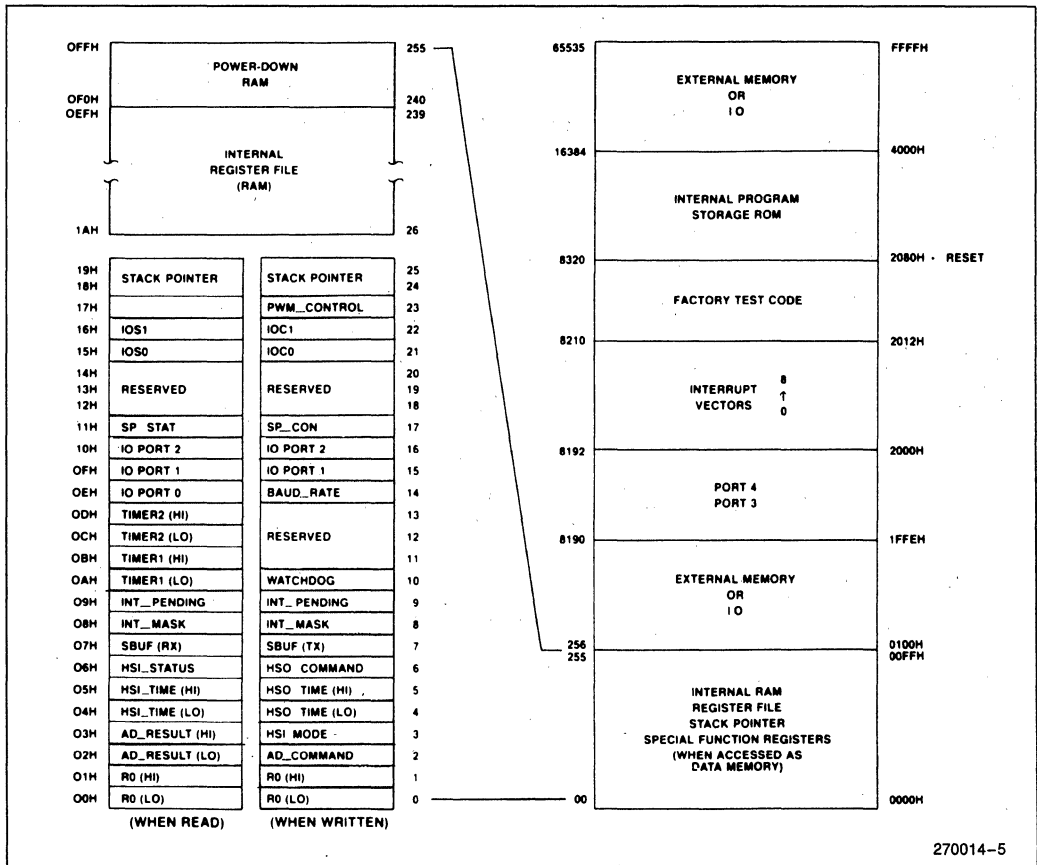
OFFH POWER-DOWN RAM 255
OFOH 240
OEFH 239
INTERNAL REGISTER FILE (RAM)
1AH 26

| | (WHEN READ) | (WHEN WRITTEN) | |
|---|---|---|---|
| 19H 18H | STACK POINTER | STACK POINTER | 25 24 |
| 17H | | PWM_CONTROL | 23 |
| 16H | IOS1 | IOC1 | 22 |
| 15H | IOS0 | IOC0 | 21 |
| 14H 13H 12H | RESERVED | RESERVED | 20 19 18 |
| 11H | SP STAT | SP_CON | 17 |
| 10H | IO PORT 2 | IO PORT 2 | 16 |
| OFH | IO PORT 1 | IO PORT 1 | 15 |
| OEH | IO PORT 0 | BAUD_RATE | 14 |
| ODH | TIMER2 (HI) | RESERVED | 13 |
| OCH | TIMER2 (LO) | | 12 |
| OBH | TIMER1 (HI) | | 11 |
| OAH | TIMER1 (LO) | WATCHDOG | 10 |
| O9H | INT_PENDING | INT_PENDING | 9 |
| O8H | INT_MASK | INT_MASK | 8 |
| O7H | SBUF (RX) | SBUF (TX) | 7 |
| O6H | HSI_STATUS | HSO COMMAND | 6 |
| O5H | HSI_TIME (HI) | HSO TIME (HI) | 5 |
| O4H | HSI_TIME (LO) | HSO TIME (LO) | 4 |
| O3H | AD_RESULT (HI) | HSI MODE | 3 |
| O2H | AD_RESULT (LO) | AD_COMMAND | 2 |
| O1H | R0 (HI) | R0 (HI) | 1 |
| O0H | R0 (LO) | R0 (LO) | 0 |

(WHEN READ) (WHEN WRITTEN)

65535 EXTERNAL MEMORY OR IO FFFFH
16384 INTERNAL PROGRAM STORAGE ROM 4000H
8320 FACTORY TEST CODE 2080H · RESET
8210 INTERRUPT VECTORS 8 ↑ 0 2012H
8192 PORT 4 PORT 3 2000H
8190 EXTERNAL MEMORY OR IO 1FFEH
256 0100H
255 INTERNAL RAM REGISTER FILE STACK POINTER SPECIAL FUNCTION REGISTERS (WHEN ACCESSED AS DATA MEMORY) 00FFH
00 0000H

270014–5